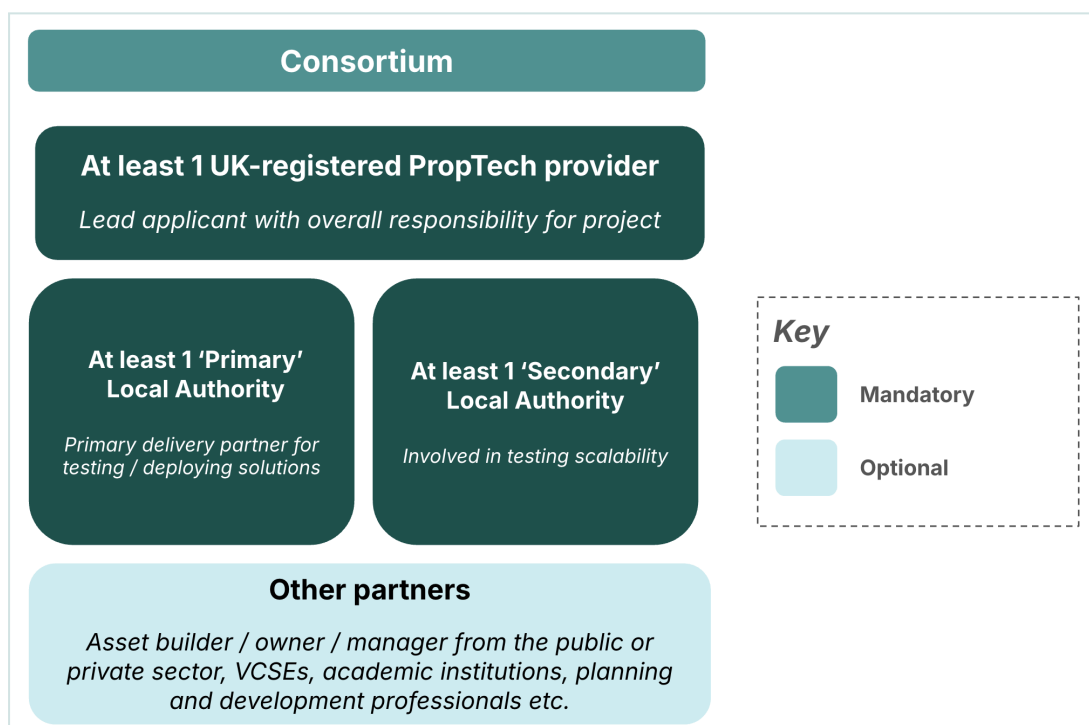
Consortium

At least 1 UK-registered PropTech provider

Lead applicant with overall responsibility for project

At least 1 'Primary' Local Authority

Primary delivery partner for testing / deploying solutions

At least 1 'Secondary' Local Authority

Involved in testing scalability

Key

Mandatory

Optional

Other partners

Asset builder / owner / manager from the public or private sector, VCSEs, academic institutions, planning and development professionals etc.